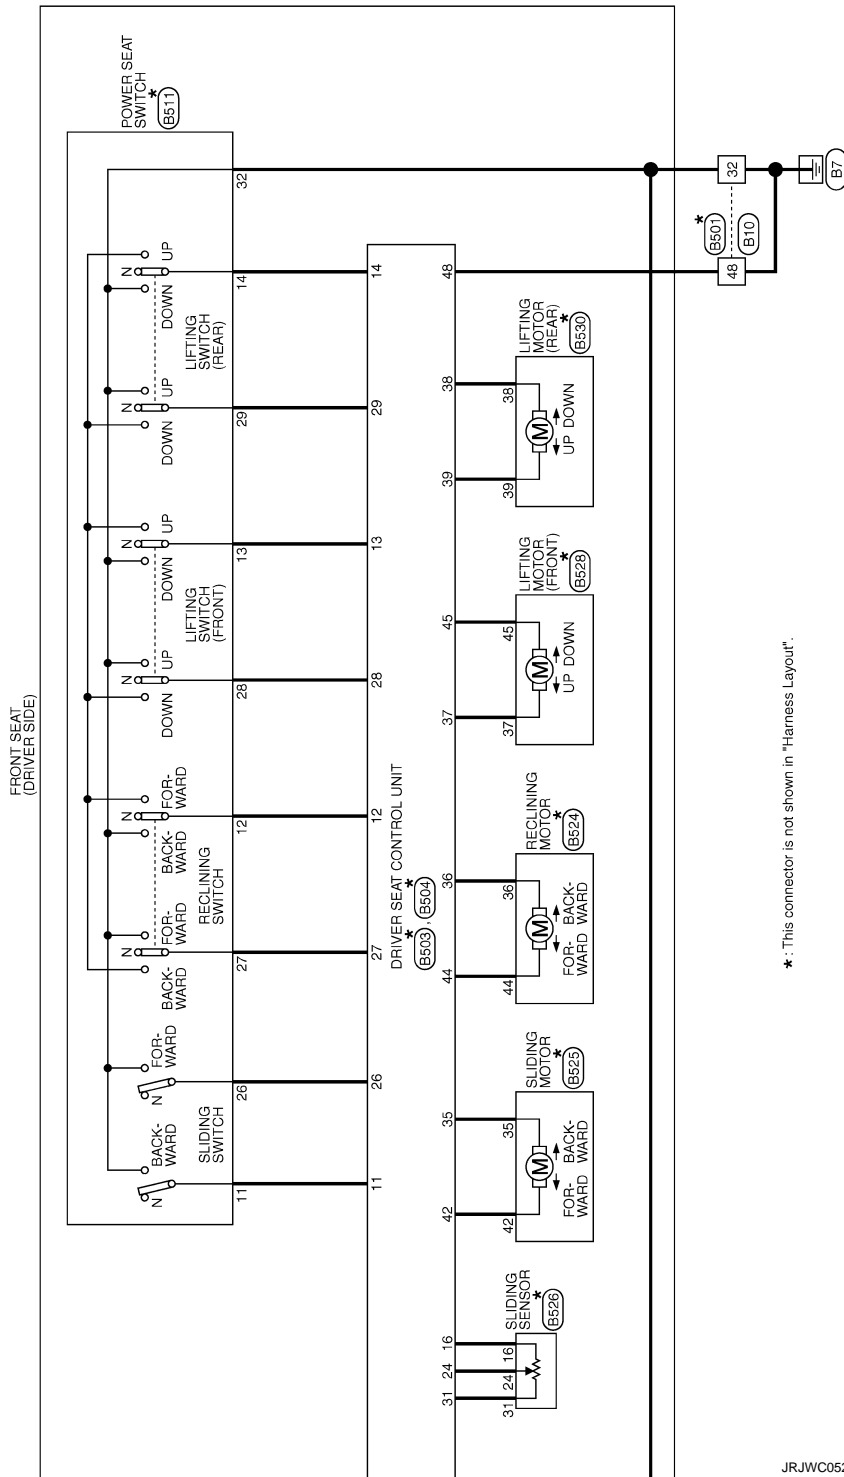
FRONT SEAT (DRIVER SIDE)

POWER SEAT SWITCH
*
B511

32

N UP
DOWN
14
LIFTING SWITCH (REAR)
N UP
DOWN
29

N UP
DOWN
13
LIFTING SWITCH (FRONT)
N UP
DOWN
28

N FOR-WARD
BACK-WARD
12
RECLINING SWITCH
N FOR-WARD
BACK-WARD
27

FOR-WARD
N
26
SLIDING SWITCH
BACK-WARD
N
11

14
29
13
28
12
27
26
11

DRIVER SEAT CONTROL UNIT
*
B503 B504

48
38
39
45
37
36
44
35
42
16
24
31

LIFTING MOTOR (REAR)
*
B530
38
39
M
UP DOWN

LIFTING MOTOR (FRONT)
*
B528
45
37
M
UP DOWN

RECLINING MOTOR
*
B524
36
44
M
FOR-WARD BACK-WARD

SLIDING MOTOR
*
B525
35
42
M
FOR-WARD BACK-WARD

SLIDING SENSOR
*
B526
16
24
31

32
48
*
B501
B10
B7

* : This connector is not shown in "Harness Layout".

JRJWC052